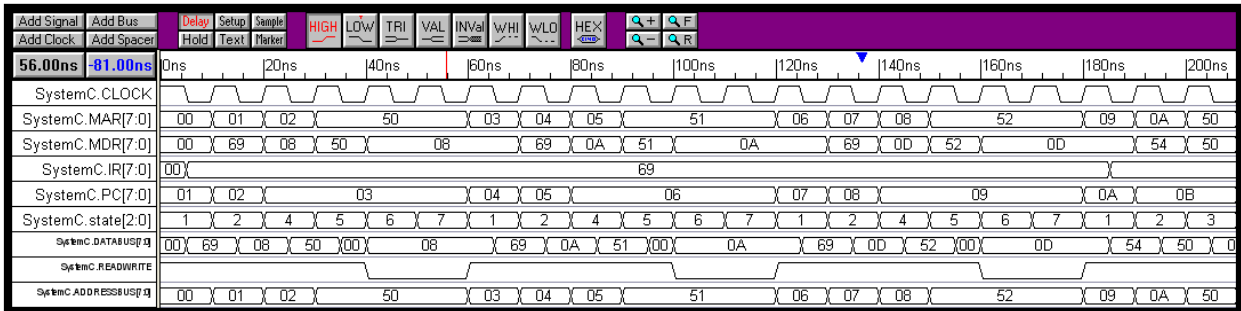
Add Signal | Add Bus | Add Clock | Add Spacer | Delay | Setup | Sample | Hold | Text | Marker | HIGH | LOW | TRI | VAL | INVal | WHI | WLO | HEX

56.00ns | -81.00ns | 0ns | 20ns | 40ns | 60ns | 80ns | 100ns | 120ns | 140ns | 160ns | 180ns | 200ns

SystemC.CLOCK
SystemC.MAR[7:0] 00 01 02 50 03 04 05 51 06 07 08 52 09 0A 50
SystemC.MDR[7:0] 00 69 08 50 08 69 0A 51 0A 69 0D 52 0D 54 50
SystemC.IR[7:0] 00 69
SystemC.PC[7:0] 01 02 03 04 05 06 07 08 09 0A 0B
SystemC.state[2:0] 1 2 4 5 6 7 1 2 4 5 6 7 1 2 4 5 6 7 1 2 3
SystemC.DATABUS[7:0] 00 69 08 50 00 08 69 0A 51 00 0A 69 0D 52 00 0D 54 50 0
SystemC.READWRITE
SystemC.ADDRESSBUS[7:0] 00 01 02 50 03 04 05 51 06 07 08 52 09 0A 50